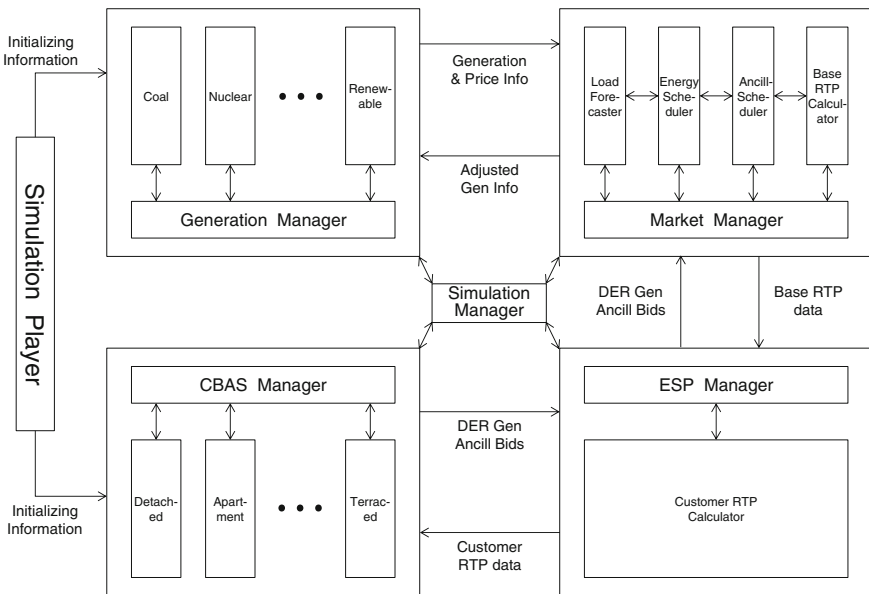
Initializing Information

Coal

Nuclear

• • •

Renewable

Generation Manager

Generation & Price Info

Adjusted Gen Info

Load Forecaster

Energy Scheduler

Ancill-Scheduler

Base RTP Calculator

Market Manager

Simulation Player

Simulation Manager

DER Gen Ancill Bids

Base RTP data

CBAS Manager

DER Gen Ancill Bids

ESP Manager

Initializing Information

Detached

Apartment

• • •

Terraced

Customer RTP data

Customer RTP Calculator